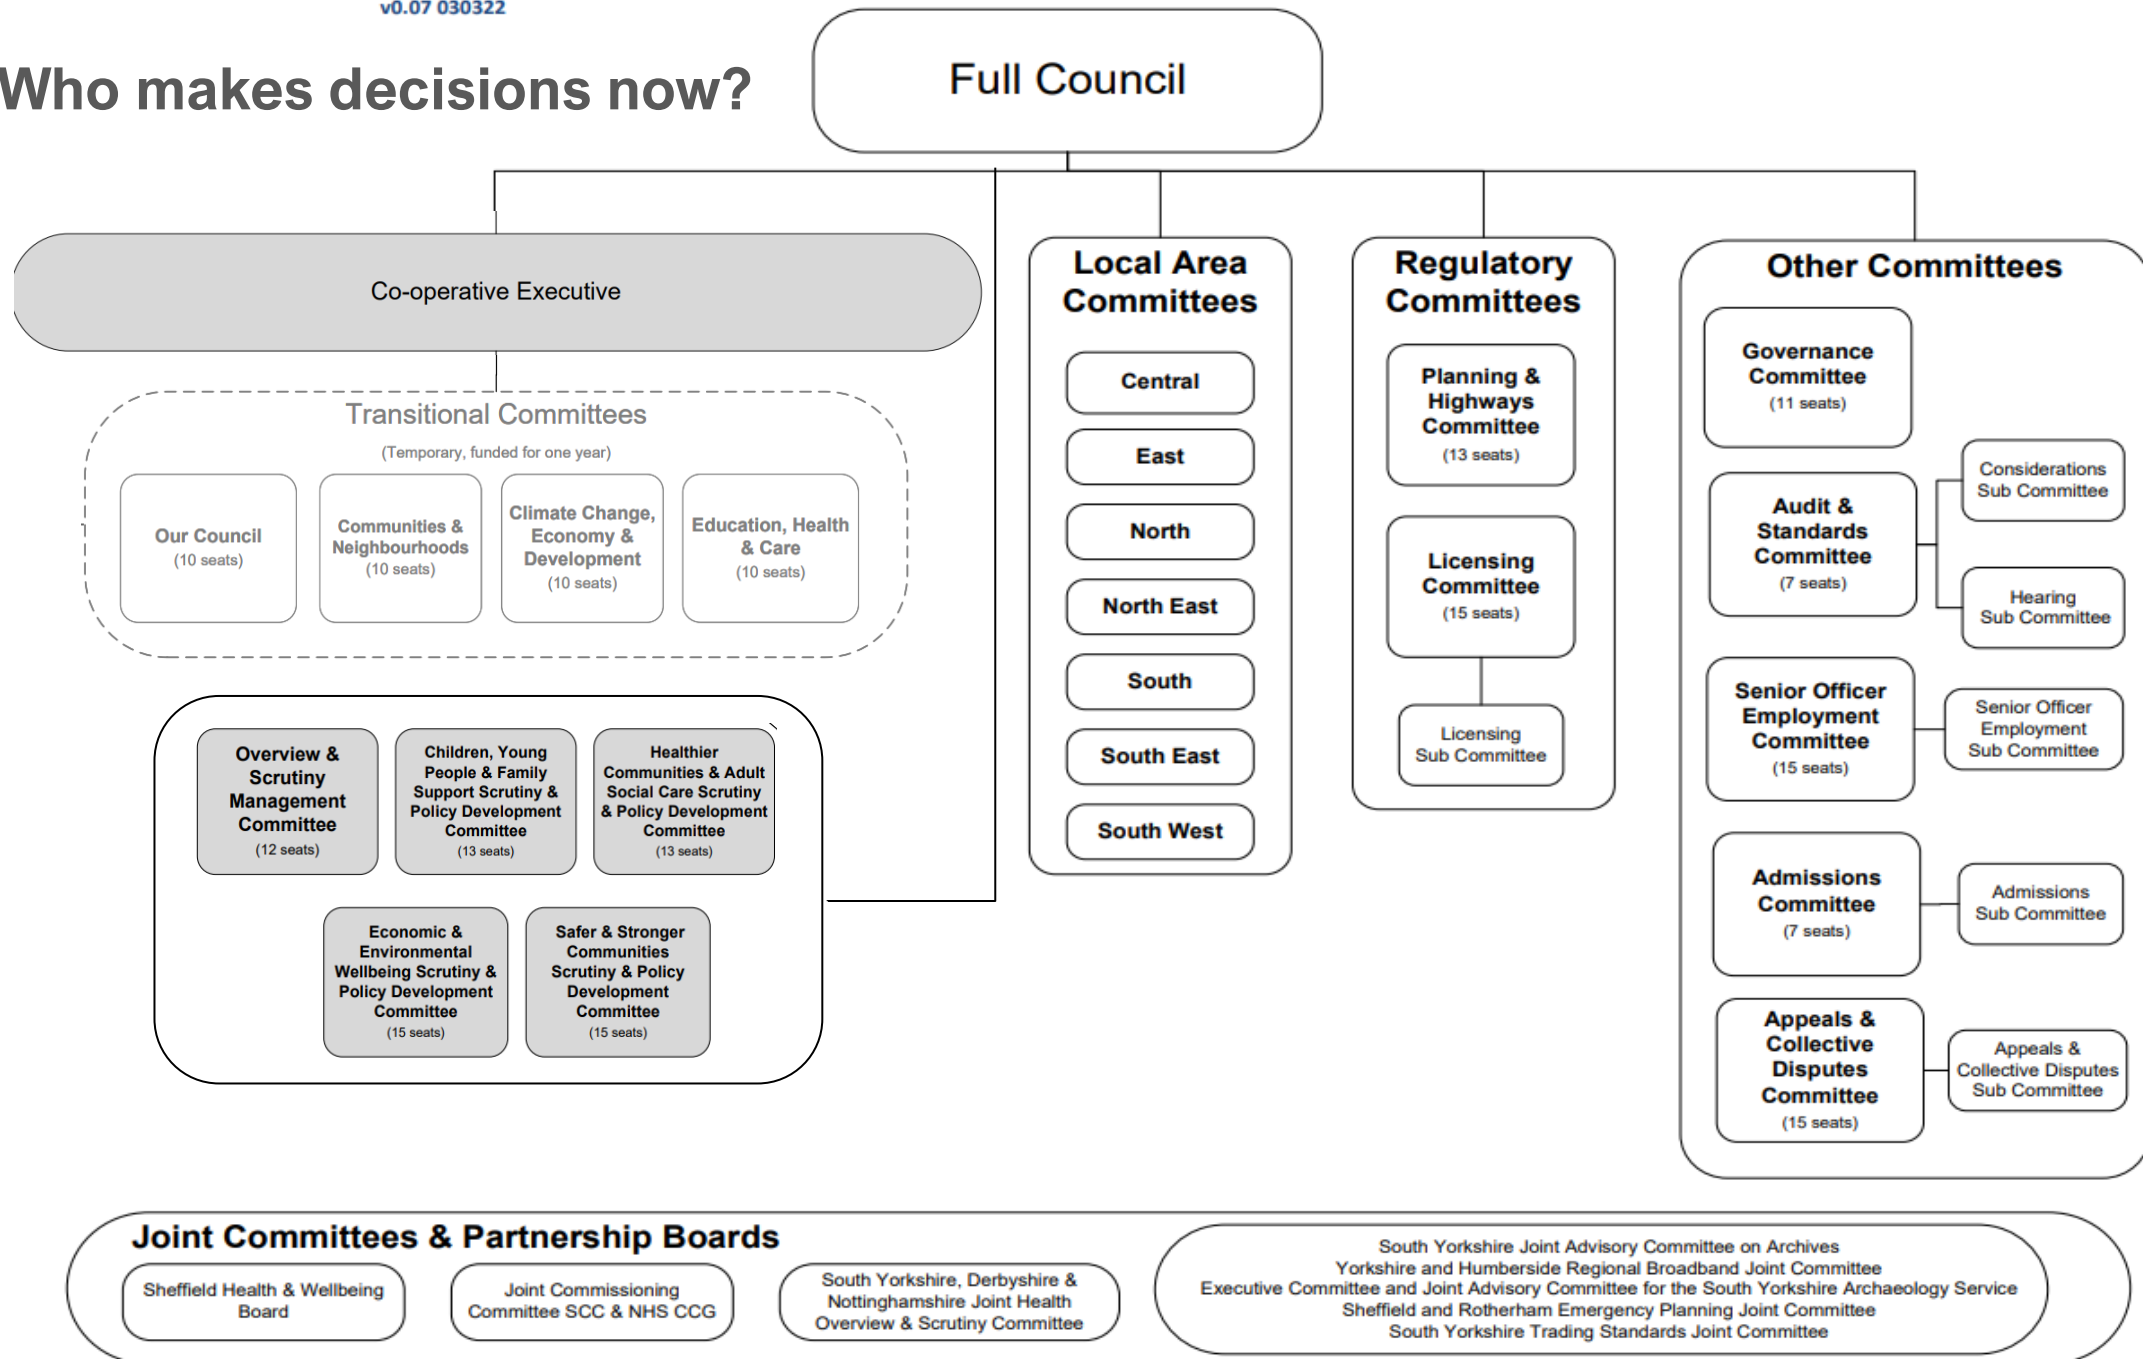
v0.07 030322

Who makes decisions now?

Full Council

Co-operative Executive

Transitional Committees

(Temporary, funded for one year)

Our Council
(10 seats)

Communities & Neighbourhoods
(10 seats)

Climate Change, Economy & Development
(10 seats)

Education, Health & Care
(10 seats)

Overview & Scrutiny Management Committee
(12 seats)

Children, Young People & Family Support Scrutiny & Policy Development Committee
(13 seats)

Healthier Communities & Adult Social Care Scrutiny & Policy Development Committee
(13 seats)

Economic & Environmental Wellbeing Scrutiny & Policy Development Committee
(15 seats)

Safer & Stronger Communities Scrutiny & Policy Development Committee
(15 seats)

Local Area Committees

Central

East

North

North East

South

South East

South West

Regulatory Committees

Planning & Highways Committee
(13 seats)

Licensing Committee
(15 seats)

Licensing Sub Committee

Other Committees

Governance Committee
(11 seats)

Audit & Standards Committee
(7 seats)

Considerations Sub Committee

Hearing Sub Committee

Senior Officer Employment Committee
(15 seats)

Senior Officer Employment Sub Committee

Admissions Committee
(7 seats)

Admissions Sub Committee

Appeals & Collective Disputes Committee
(15 seats)

Appeals & Collective Disputes Sub Committee

Joint Committees & Partnership Boards

Sheffield Health & Wellbeing Board

Joint Commissioning Committee SCC & NHS CCG

South Yorkshire, Derbyshire & Nottinghamshire Joint Health Overview & Scrutiny Committee

South Yorkshire Joint Advisory Committee on Archives
Yorkshire and Humberside Regional Broadband Joint Committee
Executive Committee and Joint Advisory Committee for the South Yorkshire Archaeology Service
Sheffield and Rotherham Emergency Planning Joint Committee
South Yorkshire Trading Standards Joint Committee